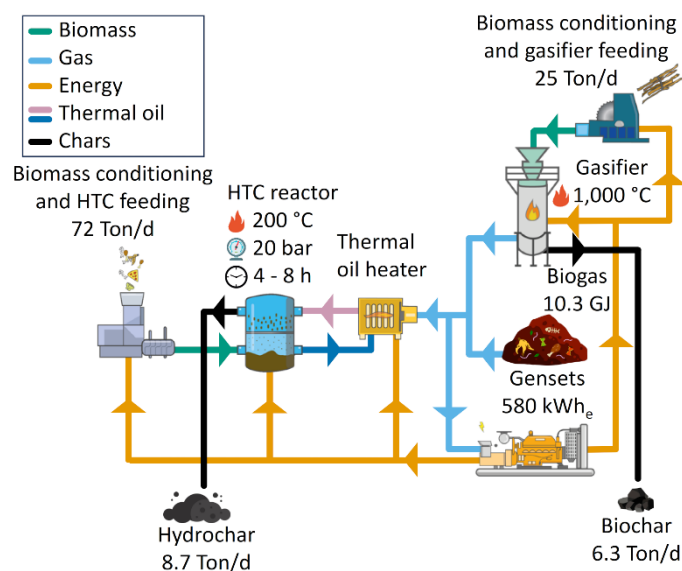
Biomass
Gas
Energy
Thermal oil
Chars

Biomass conditioning and gasifier feeding
25 Ton/d

Gasifier
1,000 °C

Biomass conditioning and HTC feeding
72 Ton/d

HTC reactor
200 °C
20 bar
4 - 8 h

Thermal oil heater

Biogas
10.3 GJ

Gensets
580 kWh$_e$

Hydrochar
8.7 Ton/d

Biochar
6.3 Ton/d